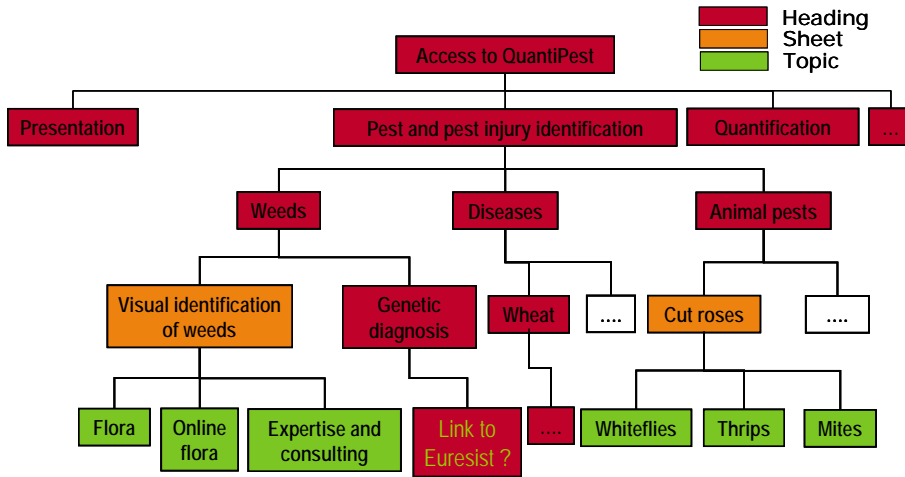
Heading
Sheet
Topic

Access to QuantiPest

Presentation

Pest and pest injury identification

Quantification

...

Weeds

Diseases

Animal pests

Visual identification of weeds

Genetic diagnosis

Wheat

....

Cut roses

....

Flora

Online flora

Expertise and consulting

Link to Euresist ?

....

Whiteflies

Thrips

Mites